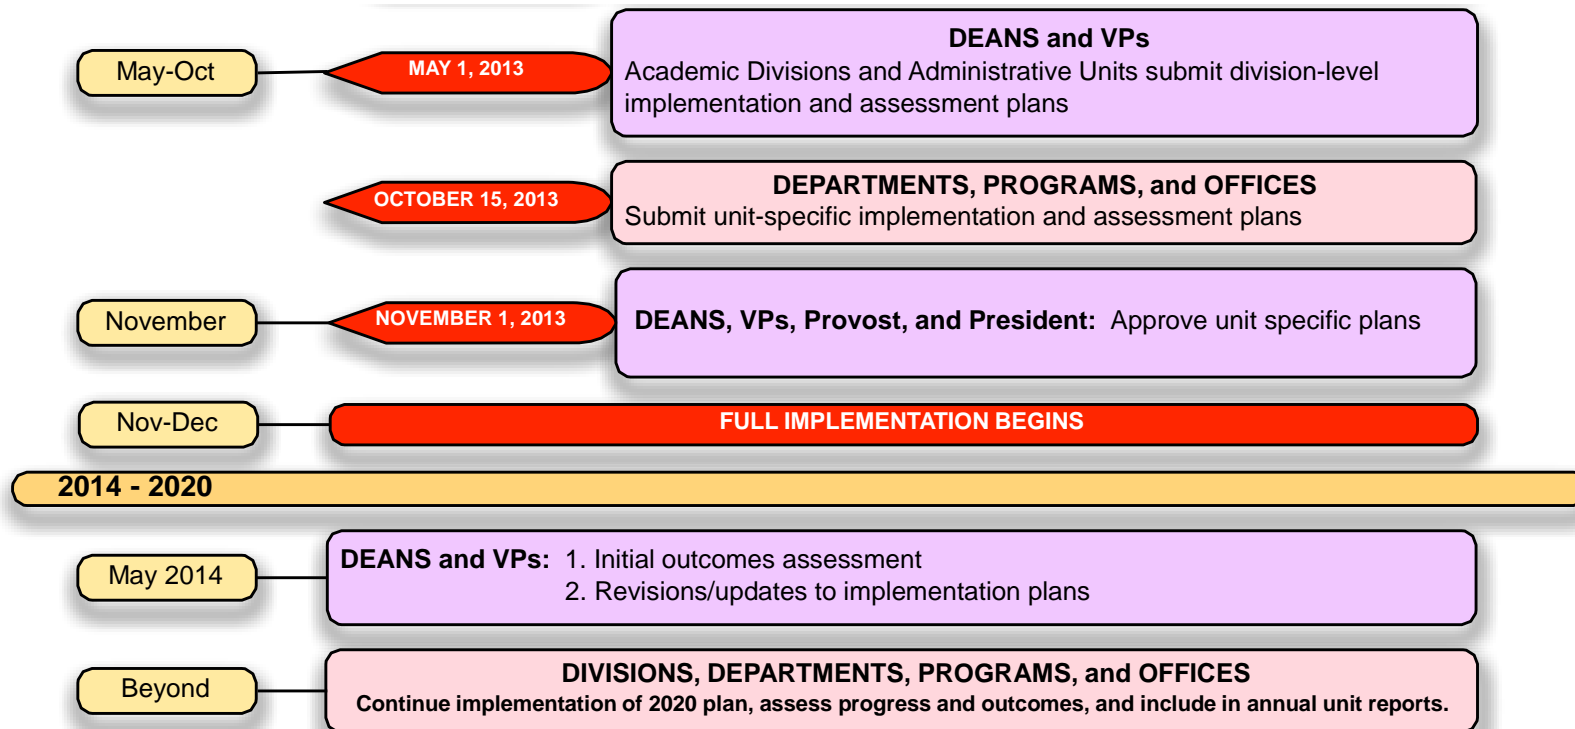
May-Oct

MAY 1, 2013

DEANS and VPs
Academic Divisions and Administrative Units submit division-level implementation and assessment plans

OCTOBER 15, 2013

DEPARTMENTS, PROGRAMS, and OFFICES
Submit unit-specific implementation and assessment plans

November

NOVEMBER 1, 2013

DEANS, VPs, Provost, and President: Approve unit specific plans

Nov-Dec

FULL IMPLEMENTATION BEGINS

2014 - 2020

May 2014

DEANS and VPs: 1. Initial outcomes assessment
2. Revisions/updates to implementation plans

Beyond

DIVISIONS, DEPARTMENTS, PROGRAMS, and OFFICES
Continue implementation of 2020 plan, assess progress and outcomes, and include in annual unit reports.